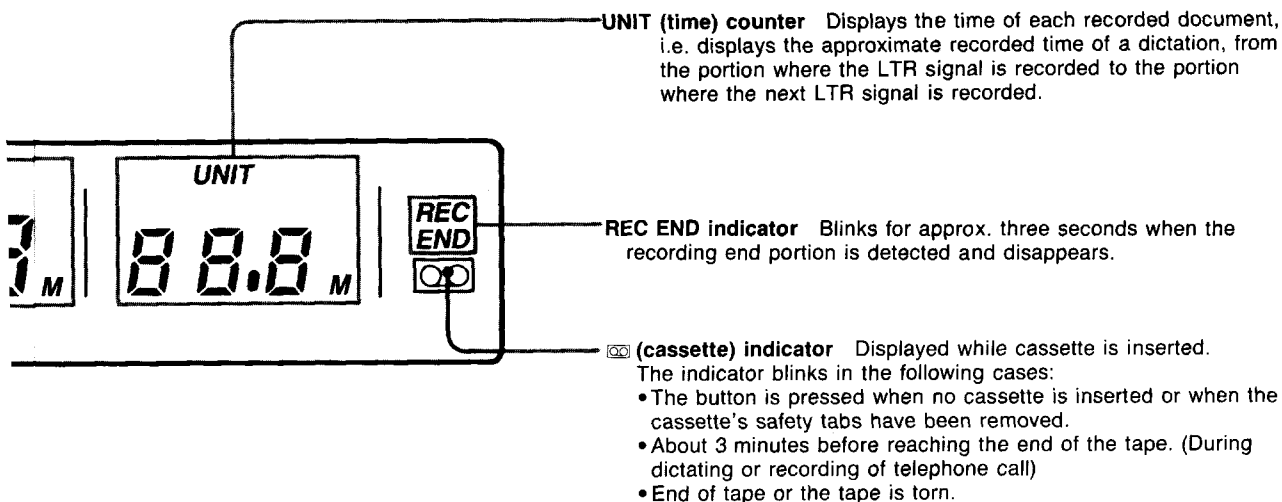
UNIT (time) counter Displays the time of each recorded document, i.e. displays the approximate recorded time of a dictation, from the portion where the LTR signal is recorded to the portion where the next LTR signal is recorded.

M

UNIT

88.8 M

REC END

REC END indicator Blinks for approx. three seconds when the recording end portion is detected and disappears.

(cassette) indicator Displayed while cassette is inserted. The indicator blinks in the following cases:
• The button is pressed when no cassette is inserted or when the cassette's safety tabs have been removed.
• About 3 minutes before reaching the end of the tape. (During dictating or recording of telephone call)
• End of tape or the tape is torn.